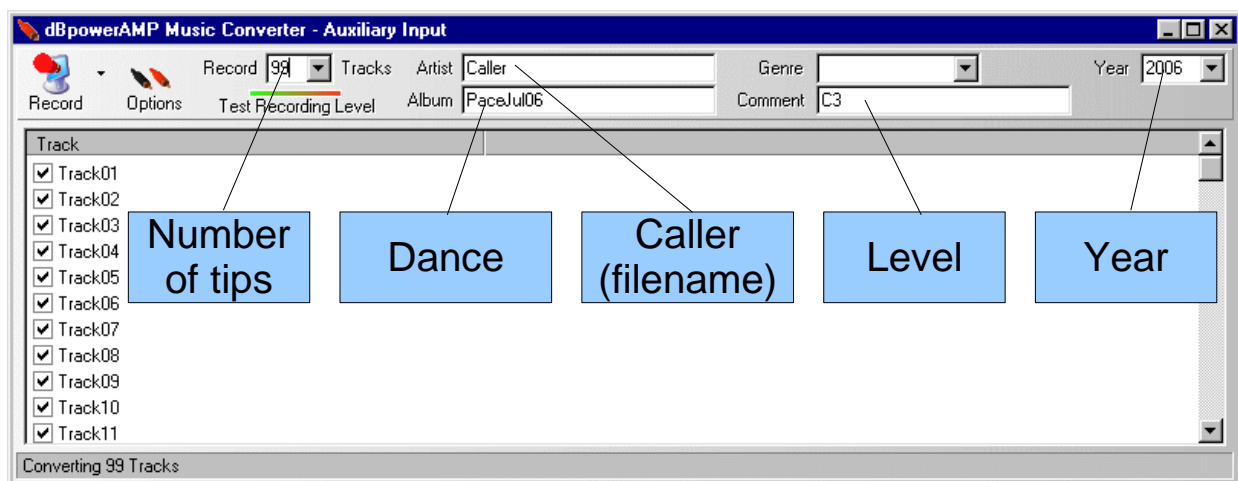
dBpowerAMP Music Converter - Auxiliary Input

Record
Options
Record 99 Tracks
Test Recording Level
Artist Caller
Album PaceJul06
Genre
Comment C3
Year 2006

Track
Track01
Track02
Track03
Track04
Track05
Track06
Track07
Track08
Track09
Track10
Track11

Number of tips

Dance

Caller (filename)

Level

Year

Converting 99 Tracks